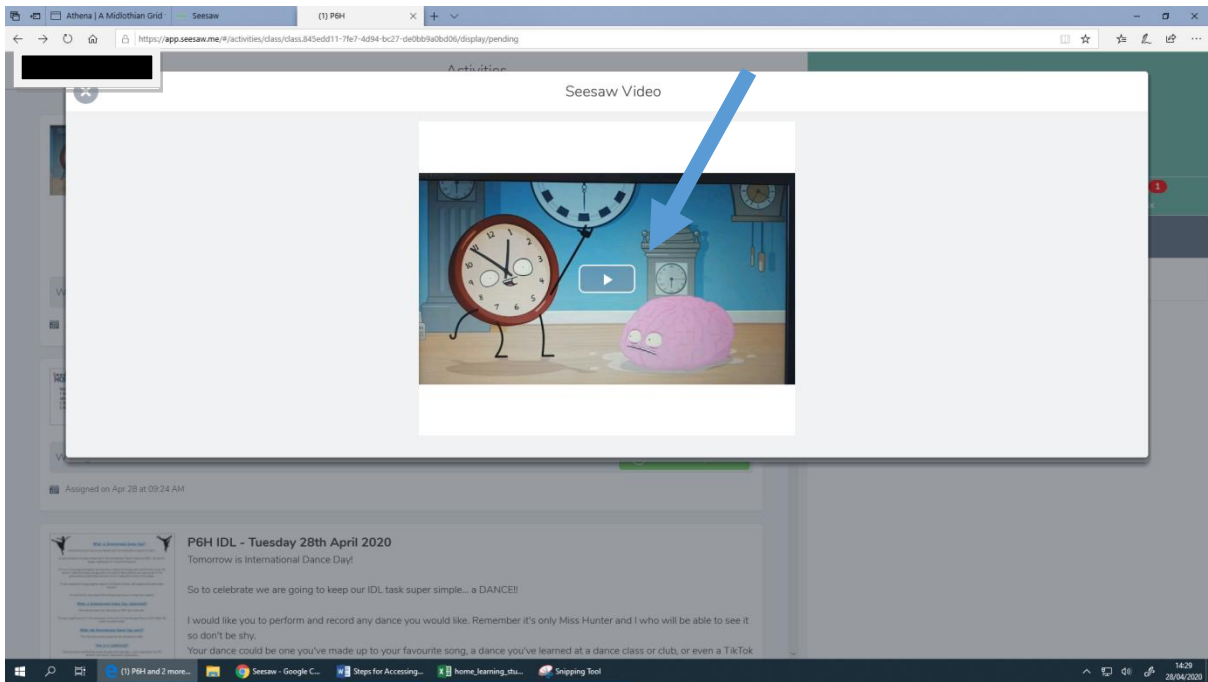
Athena | A Midlothian Grid
Seesaw
(1) P6H

https://app.seesaw.me/#/activities/class/class.845edd11-7fe7-4d94-bc27-de0bb9a0bd06/display/pending

Activities

Seesaw Video

1

Assigned on Apr 28 at 09:24 AM

P6H IDL - Tuesday 28th April 2020

Tomorrow is International Dance Day!

So to celebrate we are going to keep our IDL task super simple... a DANCE!!

I would like you to perform and record any dance you would like. Remember it's only Miss Hunter and I who will be able to see it so don't be shy.

Your dance could be one you've made up to your favourite song, a dance you've learned at a dance class or club, or even a TikTok

(1) P6H and 2 more...
Seesaw - Google C...
Steps for Accessing...
home_learning_stu...
Snipping Tool

14:29
28/04/2020